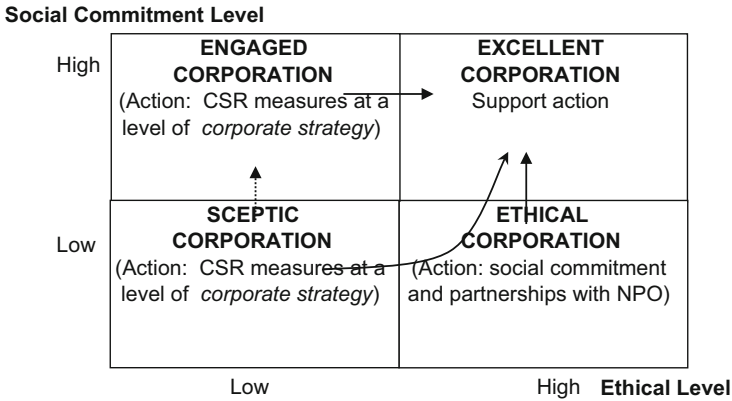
Social Commitment Level

High

| ENGAGED CORPORATION (Action: CSR measures at a level of *corporate strategy*) | EXCELLENT CORPORATION Support action |
|---|---|
| SCEPTIC CORPORATION (Action: CSR measures at a level of *corporate strategy*) | ETHICAL CORPORATION (Action: social commitment and partnerships with NPO) |

Low

Low

High Ethical Level